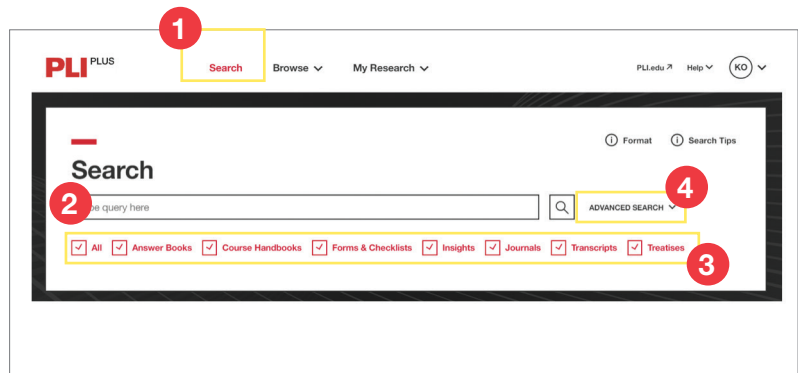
1

PLI PLUS

Search

Browse

My Research

PLI.edu

Help

KO

Format

Search Tips

Search

2

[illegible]pe query here

4

ADVANCED SEARCH

All

Answer Books

Course Handbooks

Forms & Checklists

Insights

Journals

Transcripts

Treatises

3